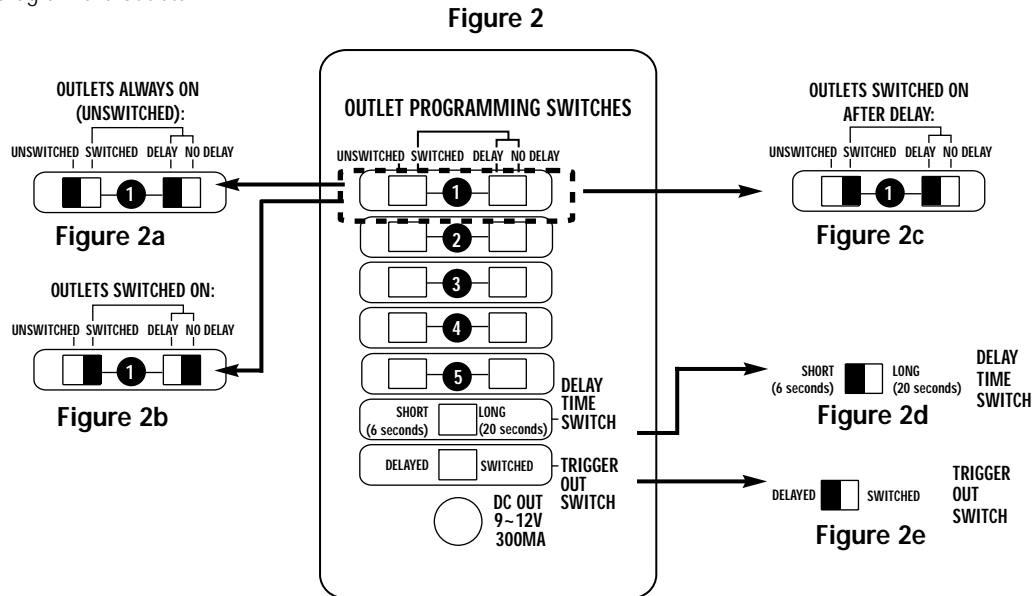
Figure 2

OUTLETS ALWAYS ON (UNSWITCHED):

UNSWITCHED SWITCHED DELAY NO DELAY

1

Figure 2a

OUTLETS SWITCHED ON:

UNSWITCHED SWITCHED DELAY NO DELAY

1

Figure 2b

OUTLET PROGRAMMING SWITCHES

UNSWITCHED SWITCHED DELAY NO DELAY

1

2

3

4

5

SHORT (6 seconds) LONG (20 seconds) DELAY TIME SWITCH

DELAYED SWITCHED TRIGGER OUT SWITCH

DC OUT 9~12V 300MA

OUTLETS SWITCHED ON AFTER DELAY:

UNSWITCHED SWITCHED DELAY NO DELAY

1

Figure 2c

SHORT (6 seconds) LONG (20 seconds) DELAY TIME SWITCH

Figure 2d

DELAYED SWITCHED TRIGGER OUT SWITCH

Figure 2e